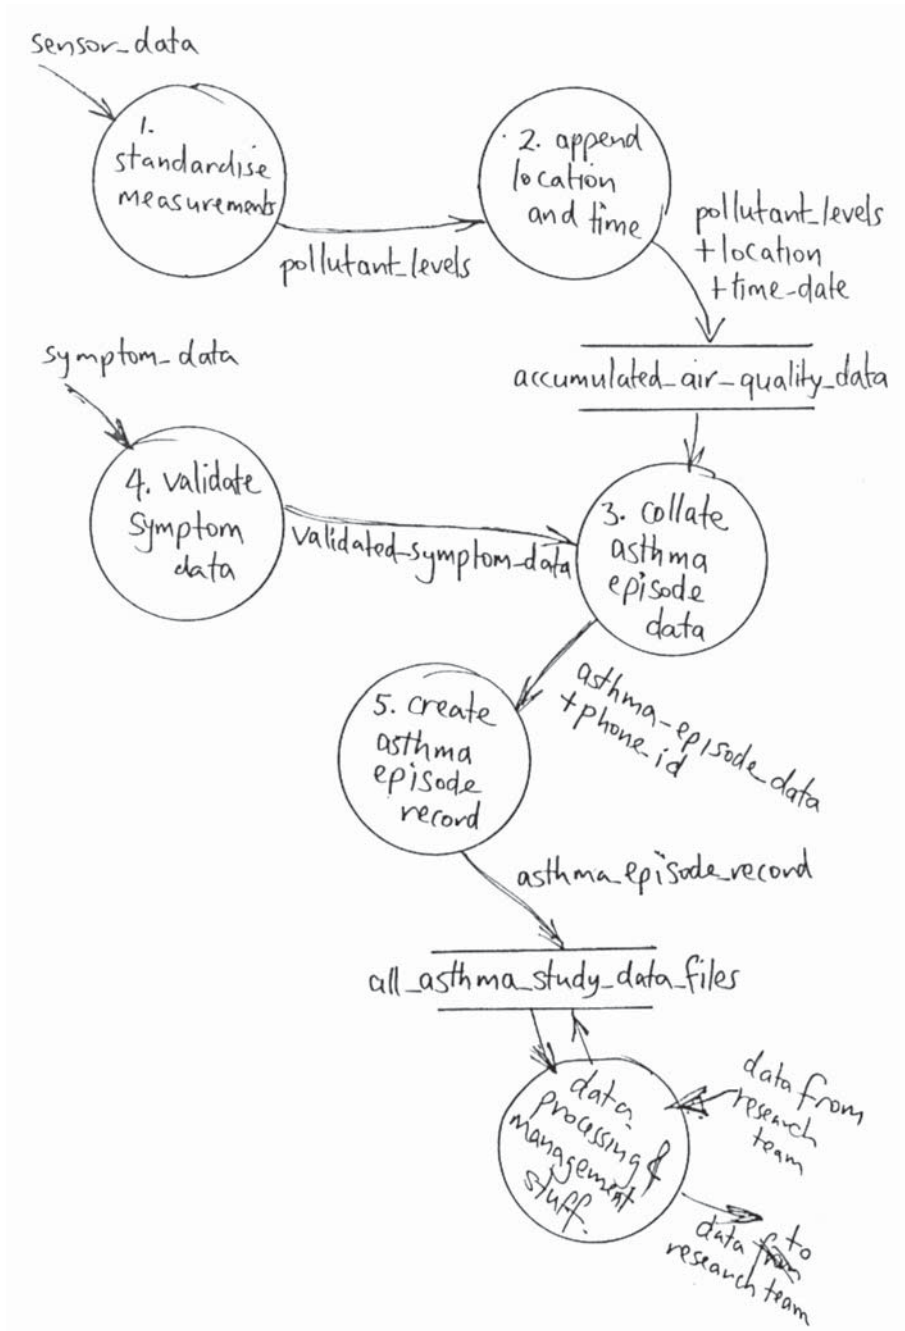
sensor_data

1. standardise measurements

pollutant_levels

2. append location and time

pollutant_levels +location +time-date

accumulated_air_quality_data

symptom_data

4. validate Symptom data

validated_symptom_data

3. collate asthma episode data

asthma_episode_data +phone_id

5. create asthma episode record

asthma_episode_record

all_asthma_study_data_files

data processing & management stuff.

data from research team

data ~~from~~ to research team